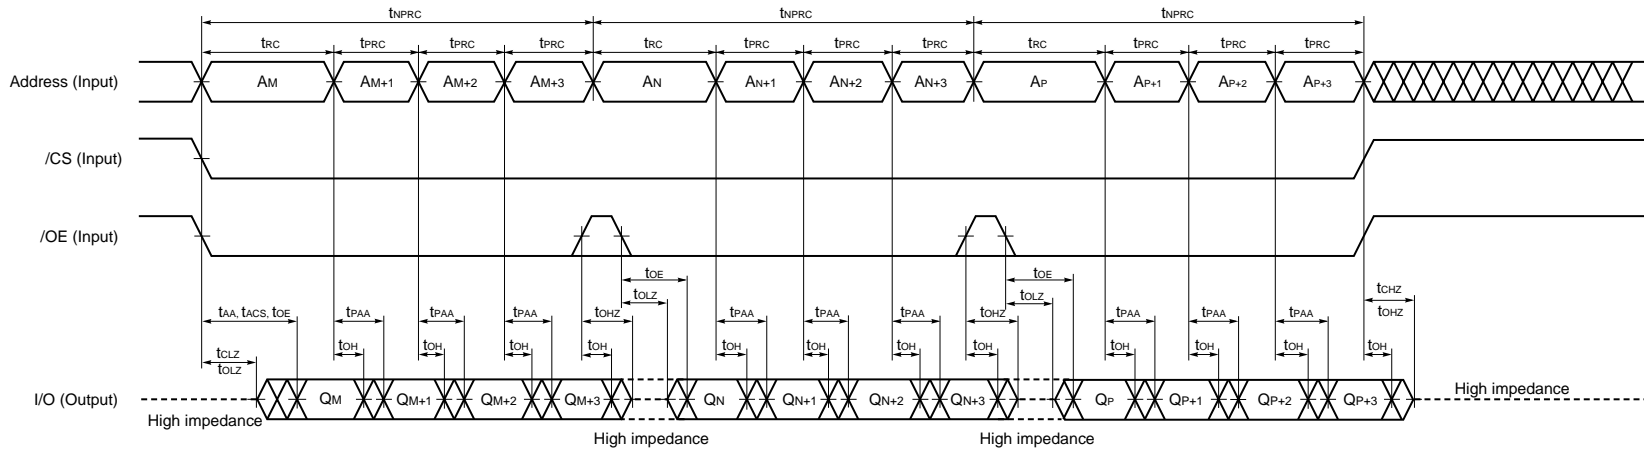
$t_{NPRC}$ $t_{NPRC}$ $t_{NPRC}$

$t_{RC}$ $t_{PRC}$ $t_{PRC}$ $t_{PRC}$ $t_{RC}$ $t_{PRC}$ $t_{PRC}$ $t_{PRC}$ $t_{RC}$ $t_{PRC}$ $t_{PRC}$ $t_{PRC}$

Address (Input)

$A_M$ $A_{M+1}$ $A_{M+2}$ $A_{M+3}$ $A_N$ $A_{N+1}$ $A_{N+2}$ $A_{N+3}$ $A_P$ $A_{P+1}$ $A_{P+2}$ $A_{P+3}$

/CS (Input)

/OE (Input)

$t_{OE}$ $t_{OLZ}$ $t_{OE}$ $t_{OLZ}$

$t_{AA}$, $t_{ACS}$, $t_{OE}$ $t_{PAA}$ $t_{PAA}$ $t_{PAA}$ $t_{OHZ}$ $t_{PAA}$ $t_{PAA}$ $t_{PAA}$ $t_{OHZ}$ $t_{PAA}$ $t_{PAA}$ $t_{PAA}$ $t_{CHZ}$ $t_{OHZ}$

$t_{OH}$ $t_{OH}$ $t_{OH}$ $t_{OH}$ $t_{OH}$ $t_{OH}$ $t_{OH}$ $t_{OH}$ $t_{OH}$ $t_{OH}$ $t_{OH}$ $t_{OH}$

$t_{CLZ}$ $t_{OLZ}$

I/O (Output)

$Q_M$ $Q_{M+1}$ $Q_{M+2}$ $Q_{M+3}$ $Q_N$ $Q_{N+1}$ $Q_{N+2}$ $Q_{N+3}$ $Q_P$ $Q_{P+1}$ $Q_{P+2}$ $Q_{P+3}$

High impedance

High impedance

High impedance

High impedance